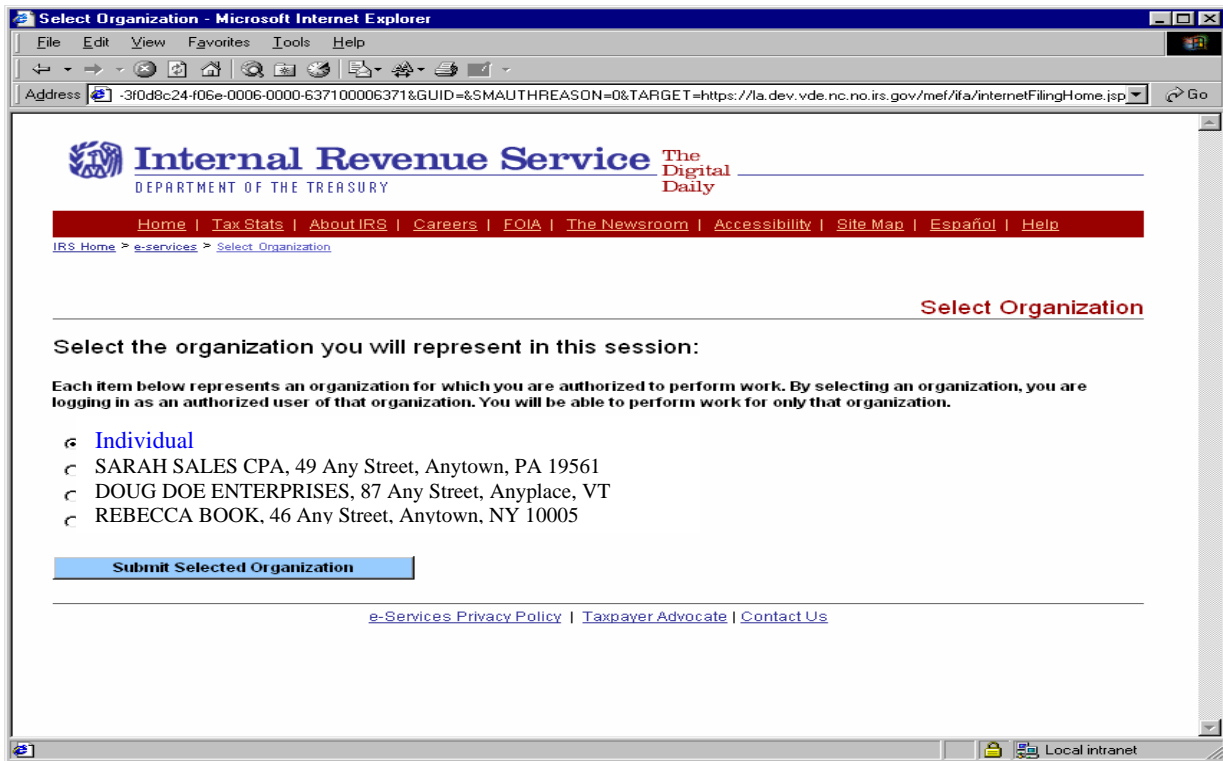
Select Organization - Microsoft Internet Explorer

File Edit View Favorites Tools Help

Address -3f0d8c24-f06e-0006-0000-637100006371&GUID=&SMAUTHREASON=0&TARGET=https://la.dev.vde.nc.no.irs.gov/mef/ifa/internetFilingHome.jsp Go

Internal Revenue Service The Digital Daily
DEPARTMENT OF THE TREASURY

Home | Tax Stats | About IRS | Careers | FOIA | The Newsroom | Accessibility | Site Map | Español | Help

IRS Home > e-services > Select Organization

Select Organization

Select the organization you will represent in this session:

Each item below represents an organization for which you are authorized to perform work. By selecting an organization, you are logging in as an authorized user of that organization. You will be able to perform work for only that organization.

Individual
SARAH SALES CPA, 49 Any Street, Anytown, PA 19561
DOUG DOE ENTERPRISES, 87 Any Street, Anyplace, VT
REBECCA BOOK, 46 Any Street, Anytown, NY 10005

Submit Selected Organization

e-Services Privacy Policy | Taxpayer Advocate | Contact Us

Local intranet